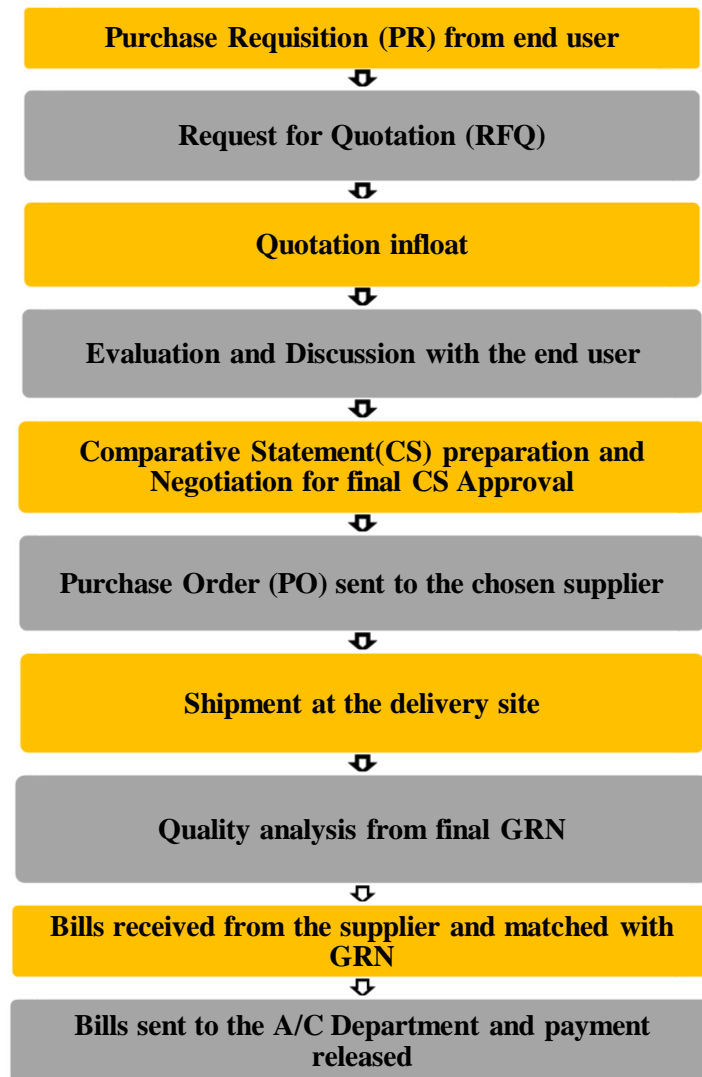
Purchase Requisition (PR) from end user

Request for Quotation (RFQ)

Quotation infloat

Evaluation and Discussion with the end user

Comparative Statement(CS) preparation and Negotiation for final CS Approval

Purchase Order (PO) sent to the chosen supplier

Shipment at the delivery site

Quality analysis from final GRN

Bills received from the supplier and matched with GRN

Bills sent to the A/C Department and payment released